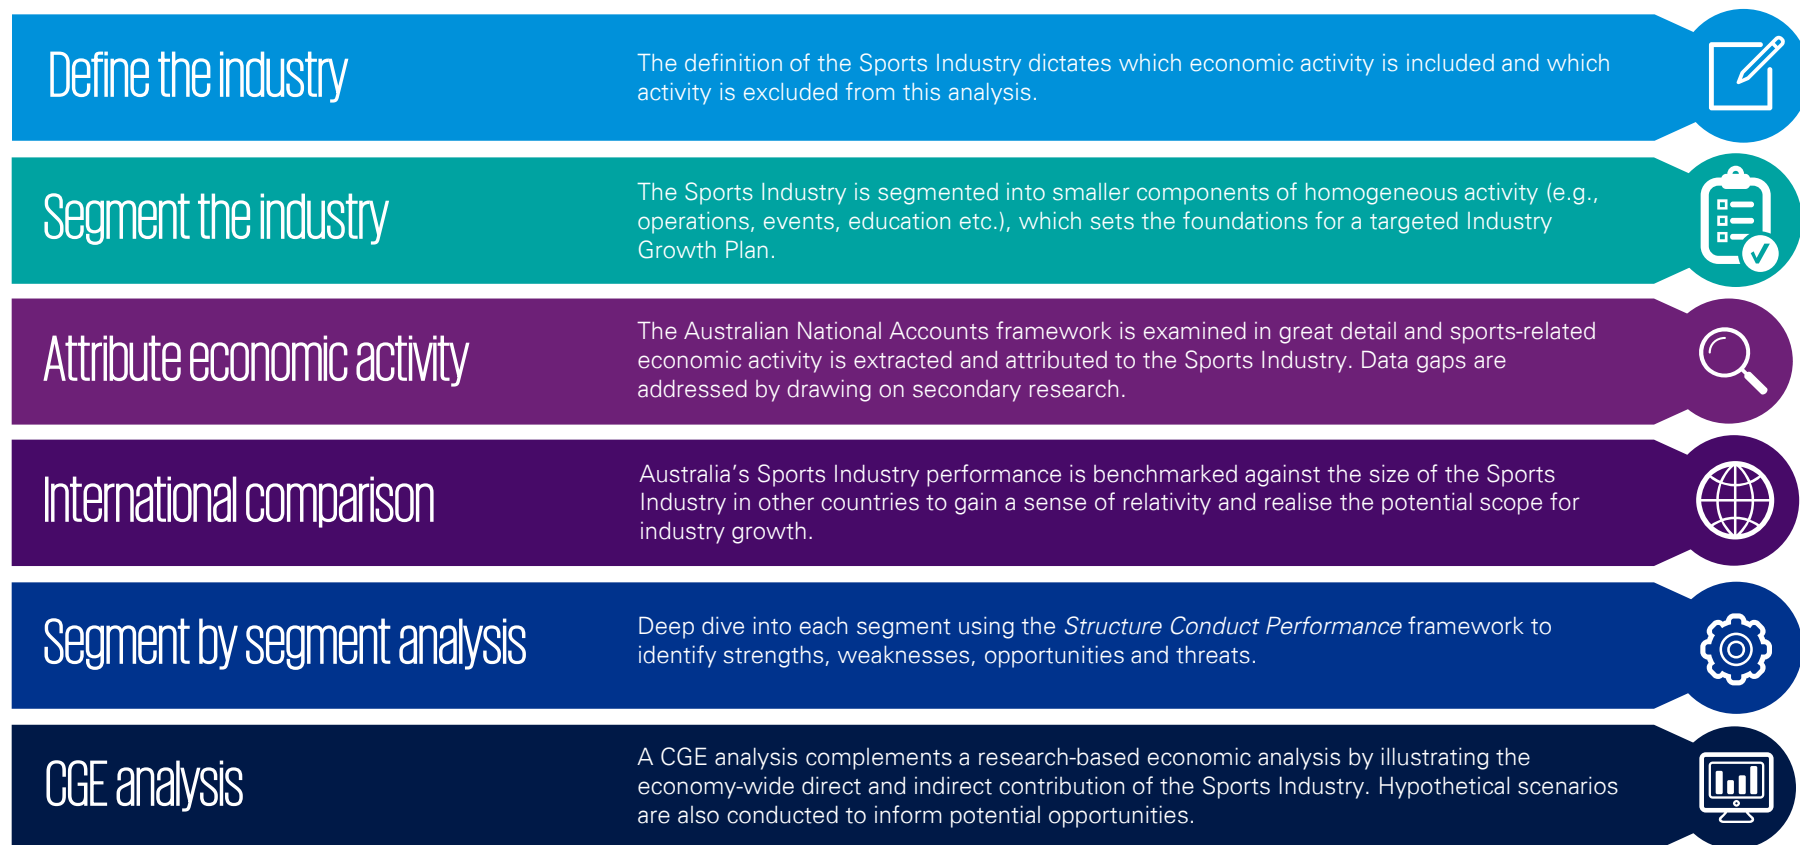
Define the industry

The definition of the Sports Industry dictates which economic activity is included and which activity is excluded from this analysis.

Segment the industry

The Sports Industry is segmented into smaller components of homogeneous activity (e.g., operations, events, education etc.), which sets the foundations for a targeted Industry Growth Plan.

Attribute economic activity

The Australian National Accounts framework is examined in great detail and sports-related economic activity is extracted and attributed to the Sports Industry. Data gaps are addressed by drawing on secondary research.

International comparison

Australia’s Sports Industry performance is benchmarked against the size of the Sports Industry in other countries to gain a sense of relativity and realise the potential scope for industry growth.

Segment by segment analysis

Deep dive into each segment using the Structure Conduct Performance framework to identify strengths, weaknesses, opportunities and threats.

CGE analysis

A CGE analysis complements a research-based economic analysis by illustrating the economy-wide direct and indirect contribution of the Sports Industry. Hypothetical scenarios are also conducted to inform potential opportunities.